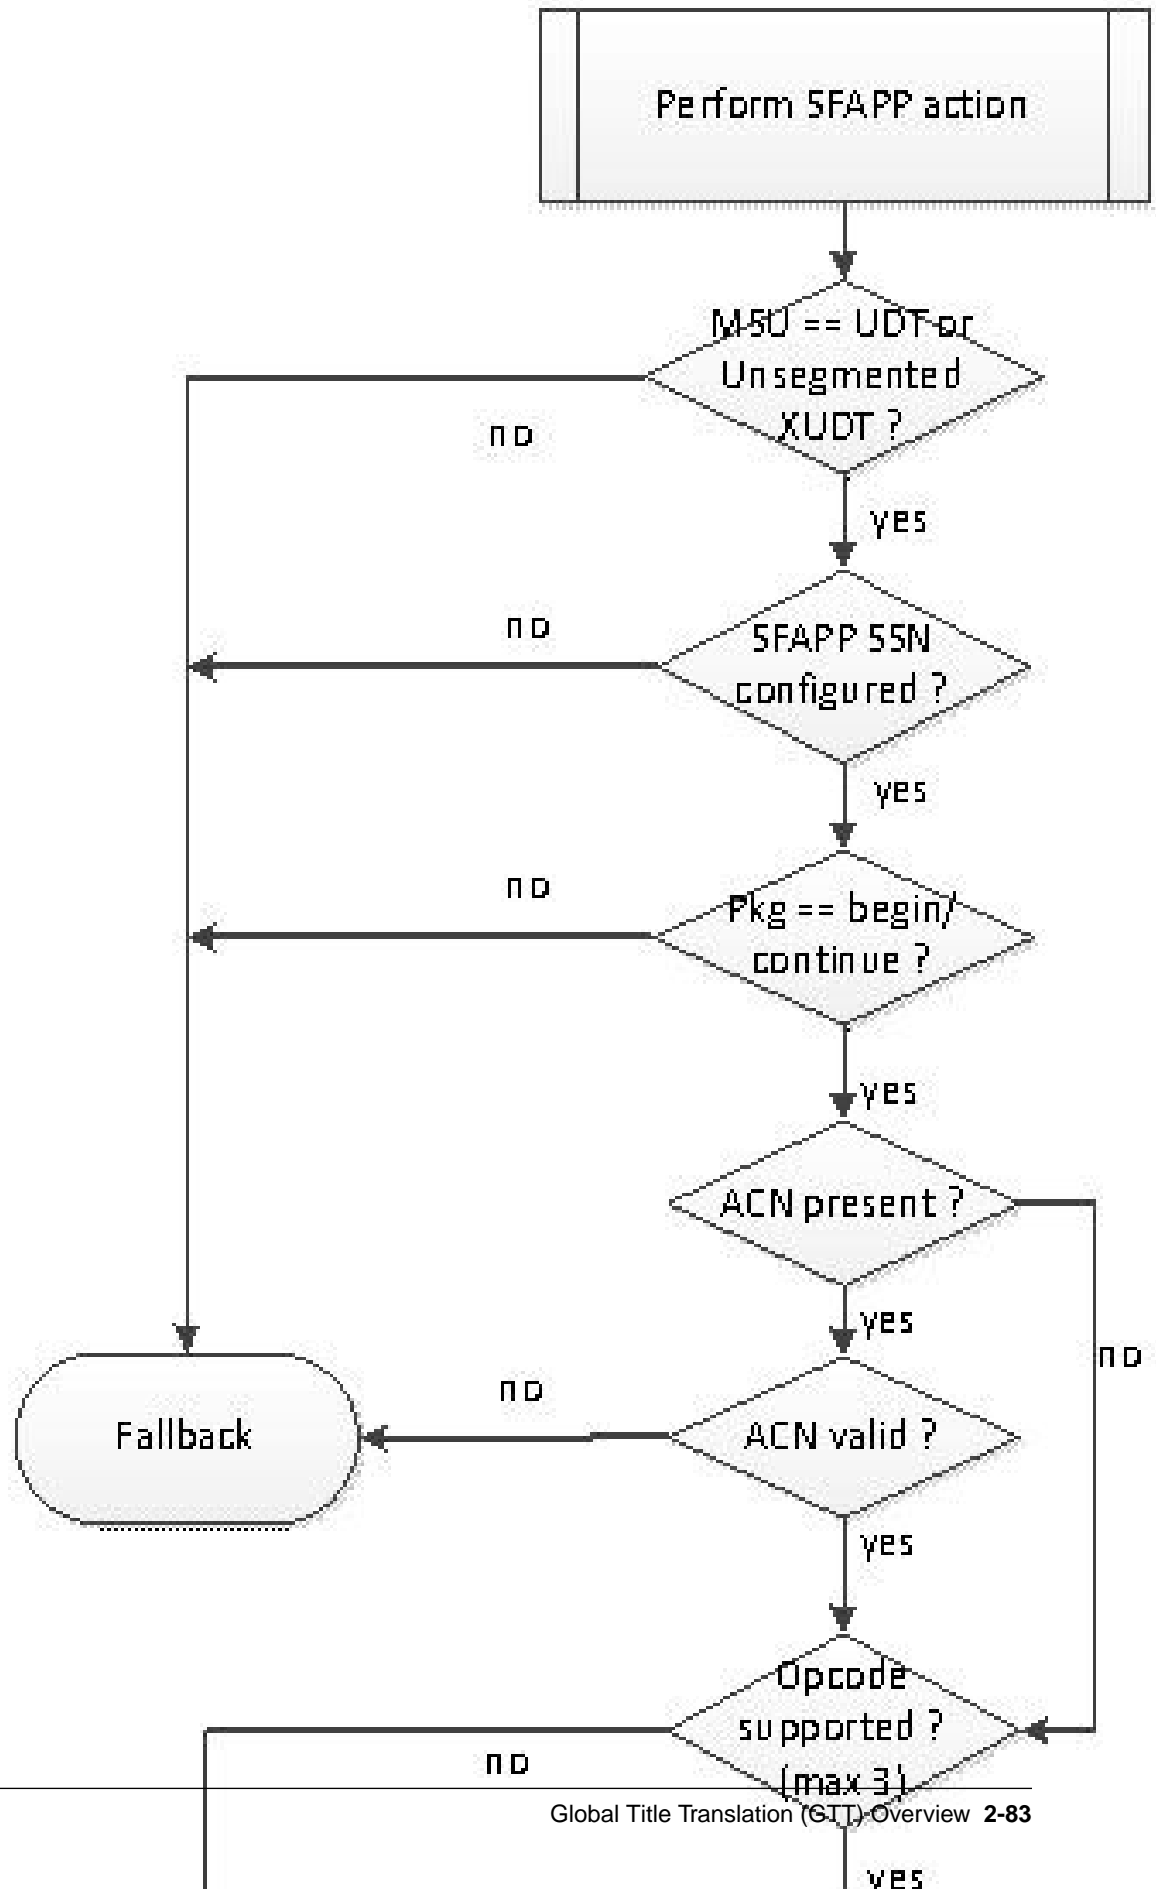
Perform SFAPP action

MSU == UDT or Unsegmented XUDT ?

no

yes

no

SFAPP SSN configured ?

yes

no

Pkg == begin/ continue ?

yes

ACN present ?

yes

no

no

Fallback

ACN valid ?

yes

Opcode supported ? (max 3)

no

Global Title Translation (GTT) Overview 2-83

yes